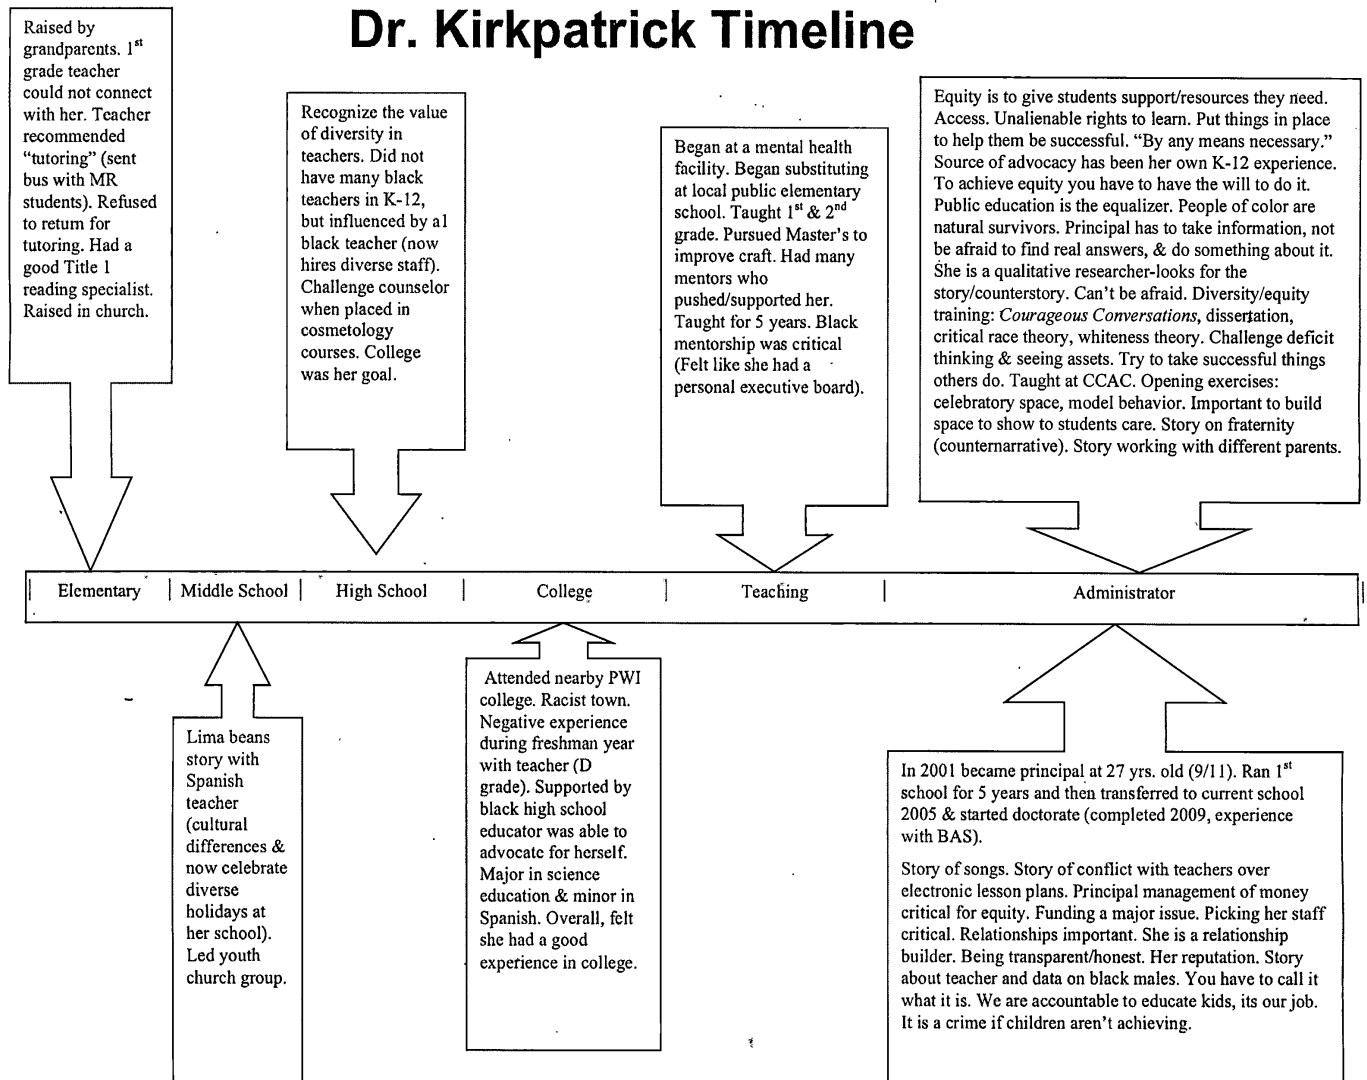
Dr. Kirkpatrick Timeline

Raised by grandparents. $1^{st}$ grade teacher could not connect with her. Teacher recommended "tutoring" (sent bus with MR students). Refused to return for tutoring. Had a good Title 1 reading specialist. Raised in church.

Recognize the value of diversity in teachers. Did not have many black teachers in K-12, but influenced by a1 black teacher (now hires diverse staff). Challenge counselor when placed in cosmetology courses. College was her goal.

Began at a mental health facility. Began substituting at local public elementary school. Taught $1^{st}$ & $2^{nd}$ grade. Pursued Master's to improve craft. Had many mentors who pushed/supported her. Taught for 5 years. Black mentorship was critical (Felt like she had a personal executive board).

Equity is to give students support/resources they need. Access. Unalienable rights to learn. Put things in place to help them be successful. "By any means necessary." Source of advocacy has been her own K-12 experience. To achieve equity you have to have the will to do it. Public education is the equalizer. People of color are natural survivors. Principal has to take information, not be afraid to find real answers, & do something about it. She is a qualitative researcher-looks for the story/counterstory. Can't be afraid. Diversity/equity training: Courageous Conversations, dissertation, critical race theory, whiteness theory. Challenge deficit thinking & seeing assets. Try to take successful things others do. Taught at CCAC. Opening exercises: celebratory space, model behavior. Important to build space to show to students care. Story on fraternity (counternarrative). Story working with different parents.

| Elementary | Middle School | High School | College | Teaching | Administrator |

Lima beans story with Spanish teacher (cultural differences & now celebrate diverse holidays at her school). Led youth church group.

Attended nearby PWI college. Racist town. Negative experience during freshman year with teacher (D grade). Supported by black high school educator was able to advocate for herself. Major in science education & minor in Spanish. Overall, felt she had a good experience in college.

In 2001 became principal at 27 yrs. old (9/11). Ran $1^{st}$ school for 5 years and then transferred to current school 2005 & started doctorate (completed 2009, experience with BAS).

Story of songs. Story of conflict with teachers over electronic lesson plans. Principal management of money critical for equity. Funding a major issue. Picking her staff critical. Relationships important. She is a relationship builder. Being transparent/honest. Her reputation. Story about teacher and data on black males. You have to call it what it is. We are accountable to educate kids, its our job. It is a crime if children aren't achieving.